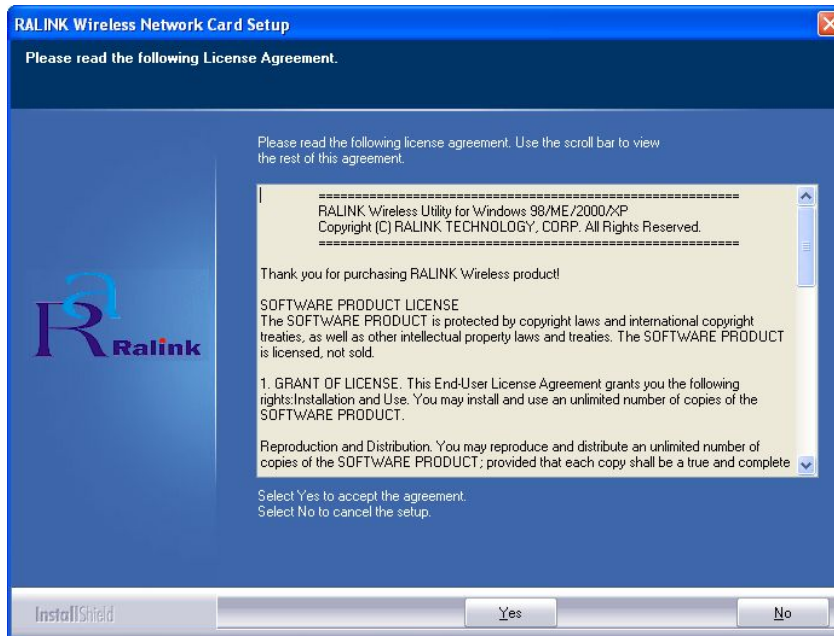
RALINK Wireless Network Card Setup

Please read the following License Agreement.

Please read the following license agreement. Use the scroll bar to view the rest of this agreement.

=========================================================
RALINK Wireless Utility for Windows 98/ME/2000/XP
Copyright (C) RALINK TECHNOLOGY, CORP. All Rights Reserved.
=========================================================

Thank you for purchasing RALINK Wireless product!

SOFTWARE PRODUCT LICENSE
The SOFTWARE PRODUCT is protected by copyright laws and international copyright treaties, as well as other intellectual property laws and treaties. The SOFTWARE PRODUCT is licensed, not sold.

1. GRANT OF LICENSE. This End-User License Agreement grants you the following rights:Installation and Use. You may install and use an unlimited number of copies of the SOFTWARE PRODUCT.

Reproduction and Distribution. You may reproduce and distribute an unlimited number of copies of the SOFTWARE PRODUCT; provided that each copy shall be a true and complete

Ralink

Select Yes to accept the agreement.
Select No to cancel the setup.

InstallShield

Yes

No